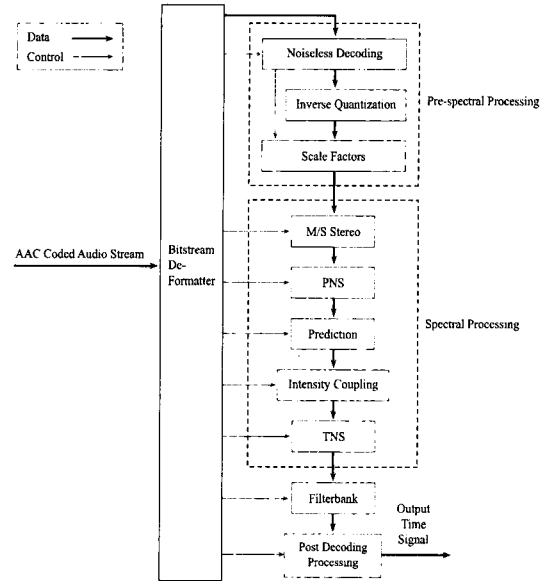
Data
Control

Noiseless Decoding
Inverse Quantization
Scale Factors
Pre-spectral Processing

AAC Coded Audio Stream
Bitstream De-Formatter

M/S Stereo
PNS
Prediction
Intensity Coupling
TNS
Spectral Processing

Filterbank
Post Decoding Processing
Output Time Signal